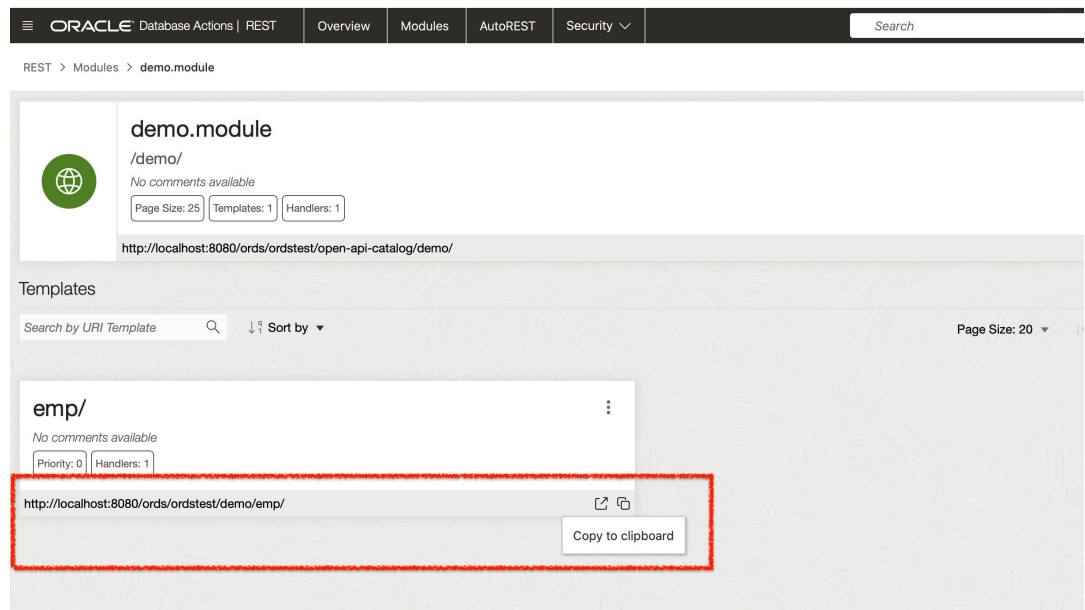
ORACLE Database Actions | REST

Overview

Modules

AutoREST

Security

Search

REST > Modules > demo.module

demo.module

/demo/

No comments available

Page Size: 25

Templates: 1

Handlers: 1

http://localhost:8080/ords/ordstest/open-api-catalog/demo/

Templates

Search by URI Template

Sort by

Page Size: 20

emp/

No comments available

Priority: 0

Handlers: 1

http://localhost:8080/ords/ordstest/demo/emp/

Copy to clipboard